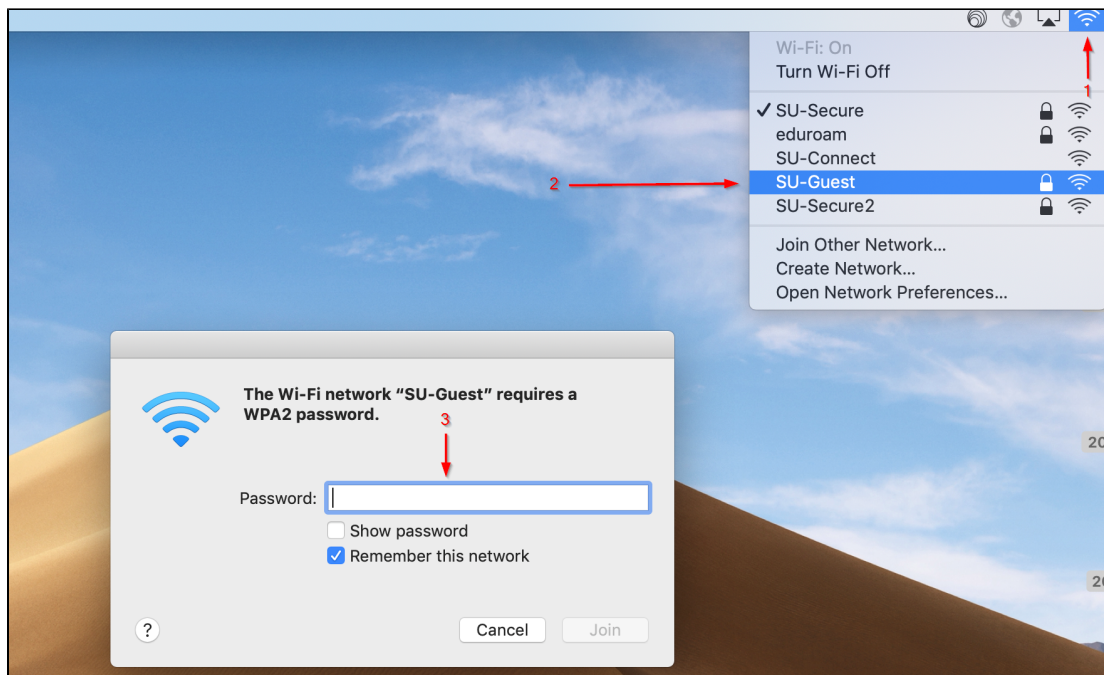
Wi-Fi: On
Turn Wi-Fi Off

1

✓ SU-Secure
eduroam
SU-Connect
2
SU-Guest
SU-Secure2

Join Other Network...
Create Network...
Open Network Preferences...

The Wi-Fi network “SU-Guest” requires a WPA2 password.

3

Password:

Show password
Remember this network

?

Cancel
Join

20

20